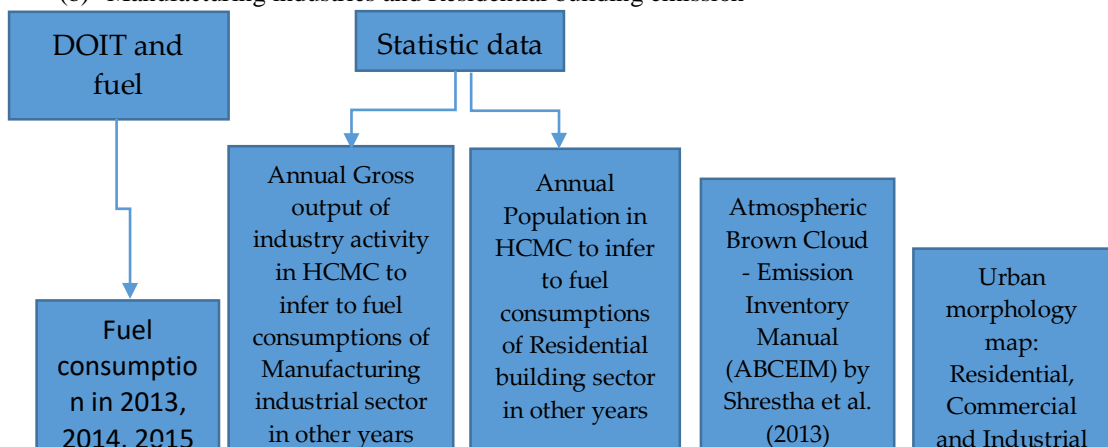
(b) Manufacturing industries and Residential building emission

DOIT and fuel

Statistic data

Annual Gross output of industry activity in HCMC to infer to fuel consumptions of Manufacturing industrial sector in other years

Annual Population in HCMC to infer to fuel consumptions of Residential building sector in other years

Atmospheric Brown Cloud - Emission Inventory Manual (ABCEIM) by Shrestha et al. (2013)

Urban morphology map: Residential, Commercial and Industrial

Fuel consumptio n in 2013, 2014, 2015